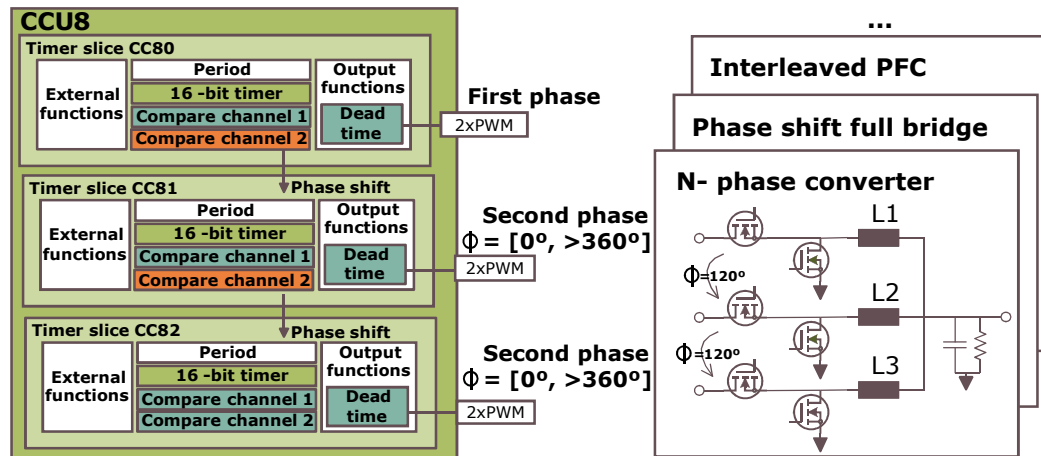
CCU8

Timer slice CC80

External functions

Period

16 -bit timer

Compare channel 1

Compare channel 2

Output functions

Dead time

2xPWM

First phase

Timer slice CC81

Phase shift

External functions

Period

16 -bit timer

Compare channel 1

Compare channel 2

Output functions

Dead time

2xPWM

Second phase
Φ = [0º, >360º]

Timer slice CC82

Phase shift

External functions

Period

16 -bit timer

Compare channel 1

Compare channel 2

Output functions

Dead time

2xPWM

Second phase
Φ = [0º, >360º]

...

Interleaved PFC

Phase shift full bridge

N- phase converter

L1

Φ=120º

L2

Φ=120º

L3